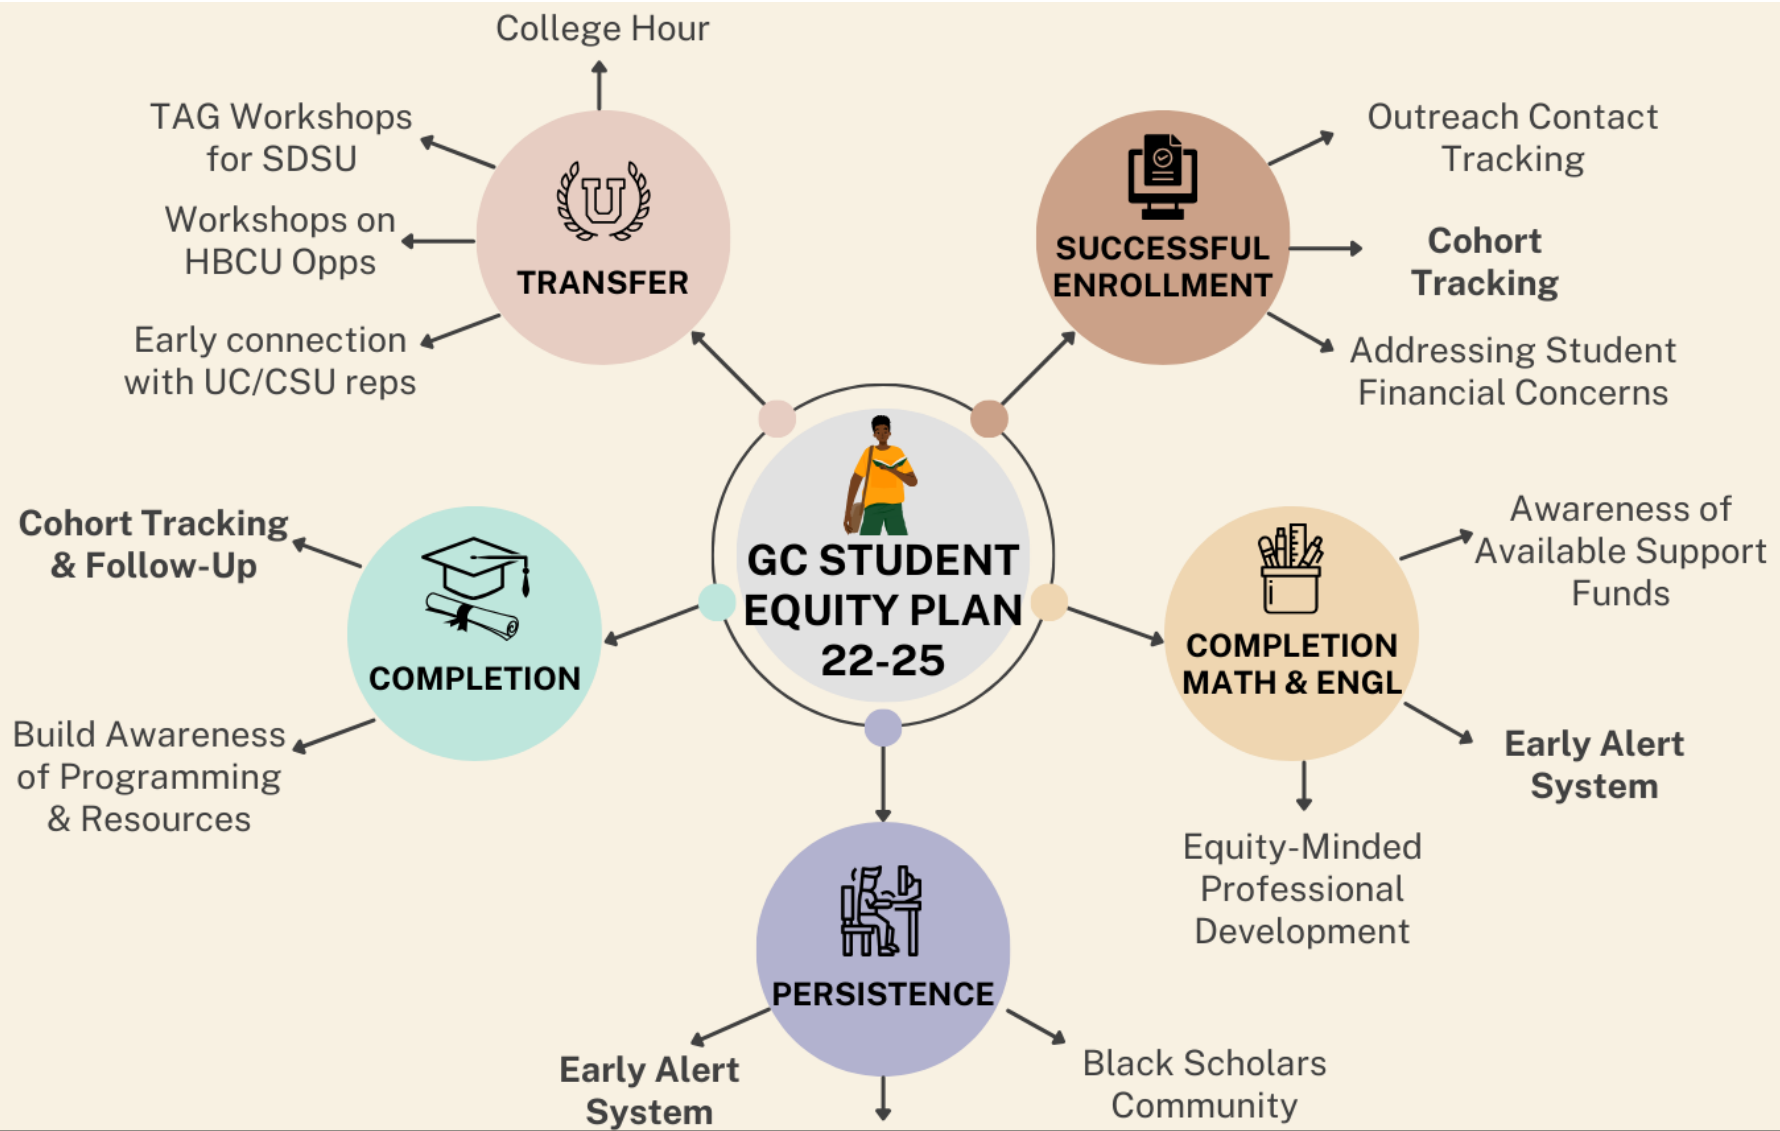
GC STUDENT EQUITY PLAN 22-25

TRANSFER

College Hour

TAG Workshops for SDSU

Workshops on HBCU Opps

Early connection with UC/CSU reps

SUCCESSFUL ENROLLMENT

Outreach Contact Tracking

Cohort Tracking

Addressing Student Financial Concerns

COMPLETION

Cohort Tracking & Follow-Up

Build Awareness of Programming & Resources

COMPLETION MATH & ENGL

Awareness of Available Support Funds

Early Alert System

Equity-Minded Professional Development

PERSISTENCE

Early Alert System

Black Scholars Community